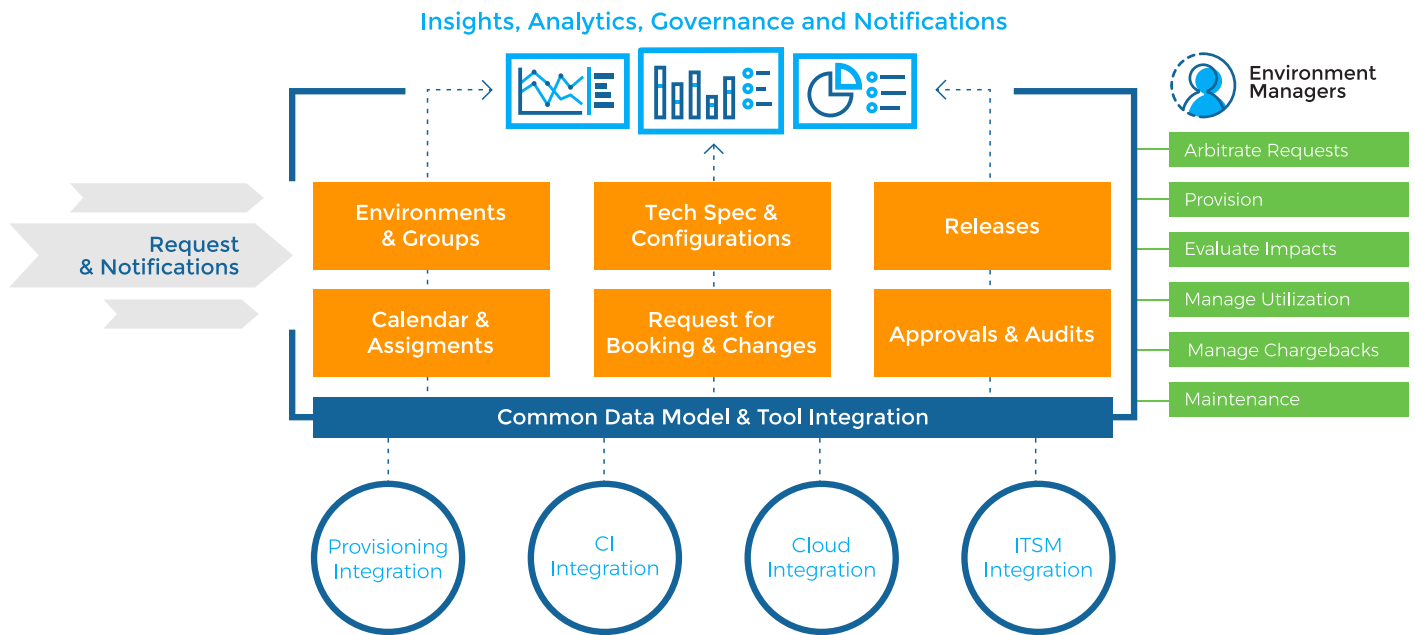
Insights, Analytics, Governance and Notifications

Environment Managers

Arbitrate Requests
Provision
Evaluate Impacts
Manage Utilization
Manage Chargebacks
Maintenance

Request & Notifications

Environments & Groups

Tech Spec & Configurations

Releases

Calendar & Assigments

Request for Booking & Changes

Approvals & Audits

Common Data Model & Tool Integration

Provisioning Integration

CI Integration

Cloud Integration

ITSM Integration